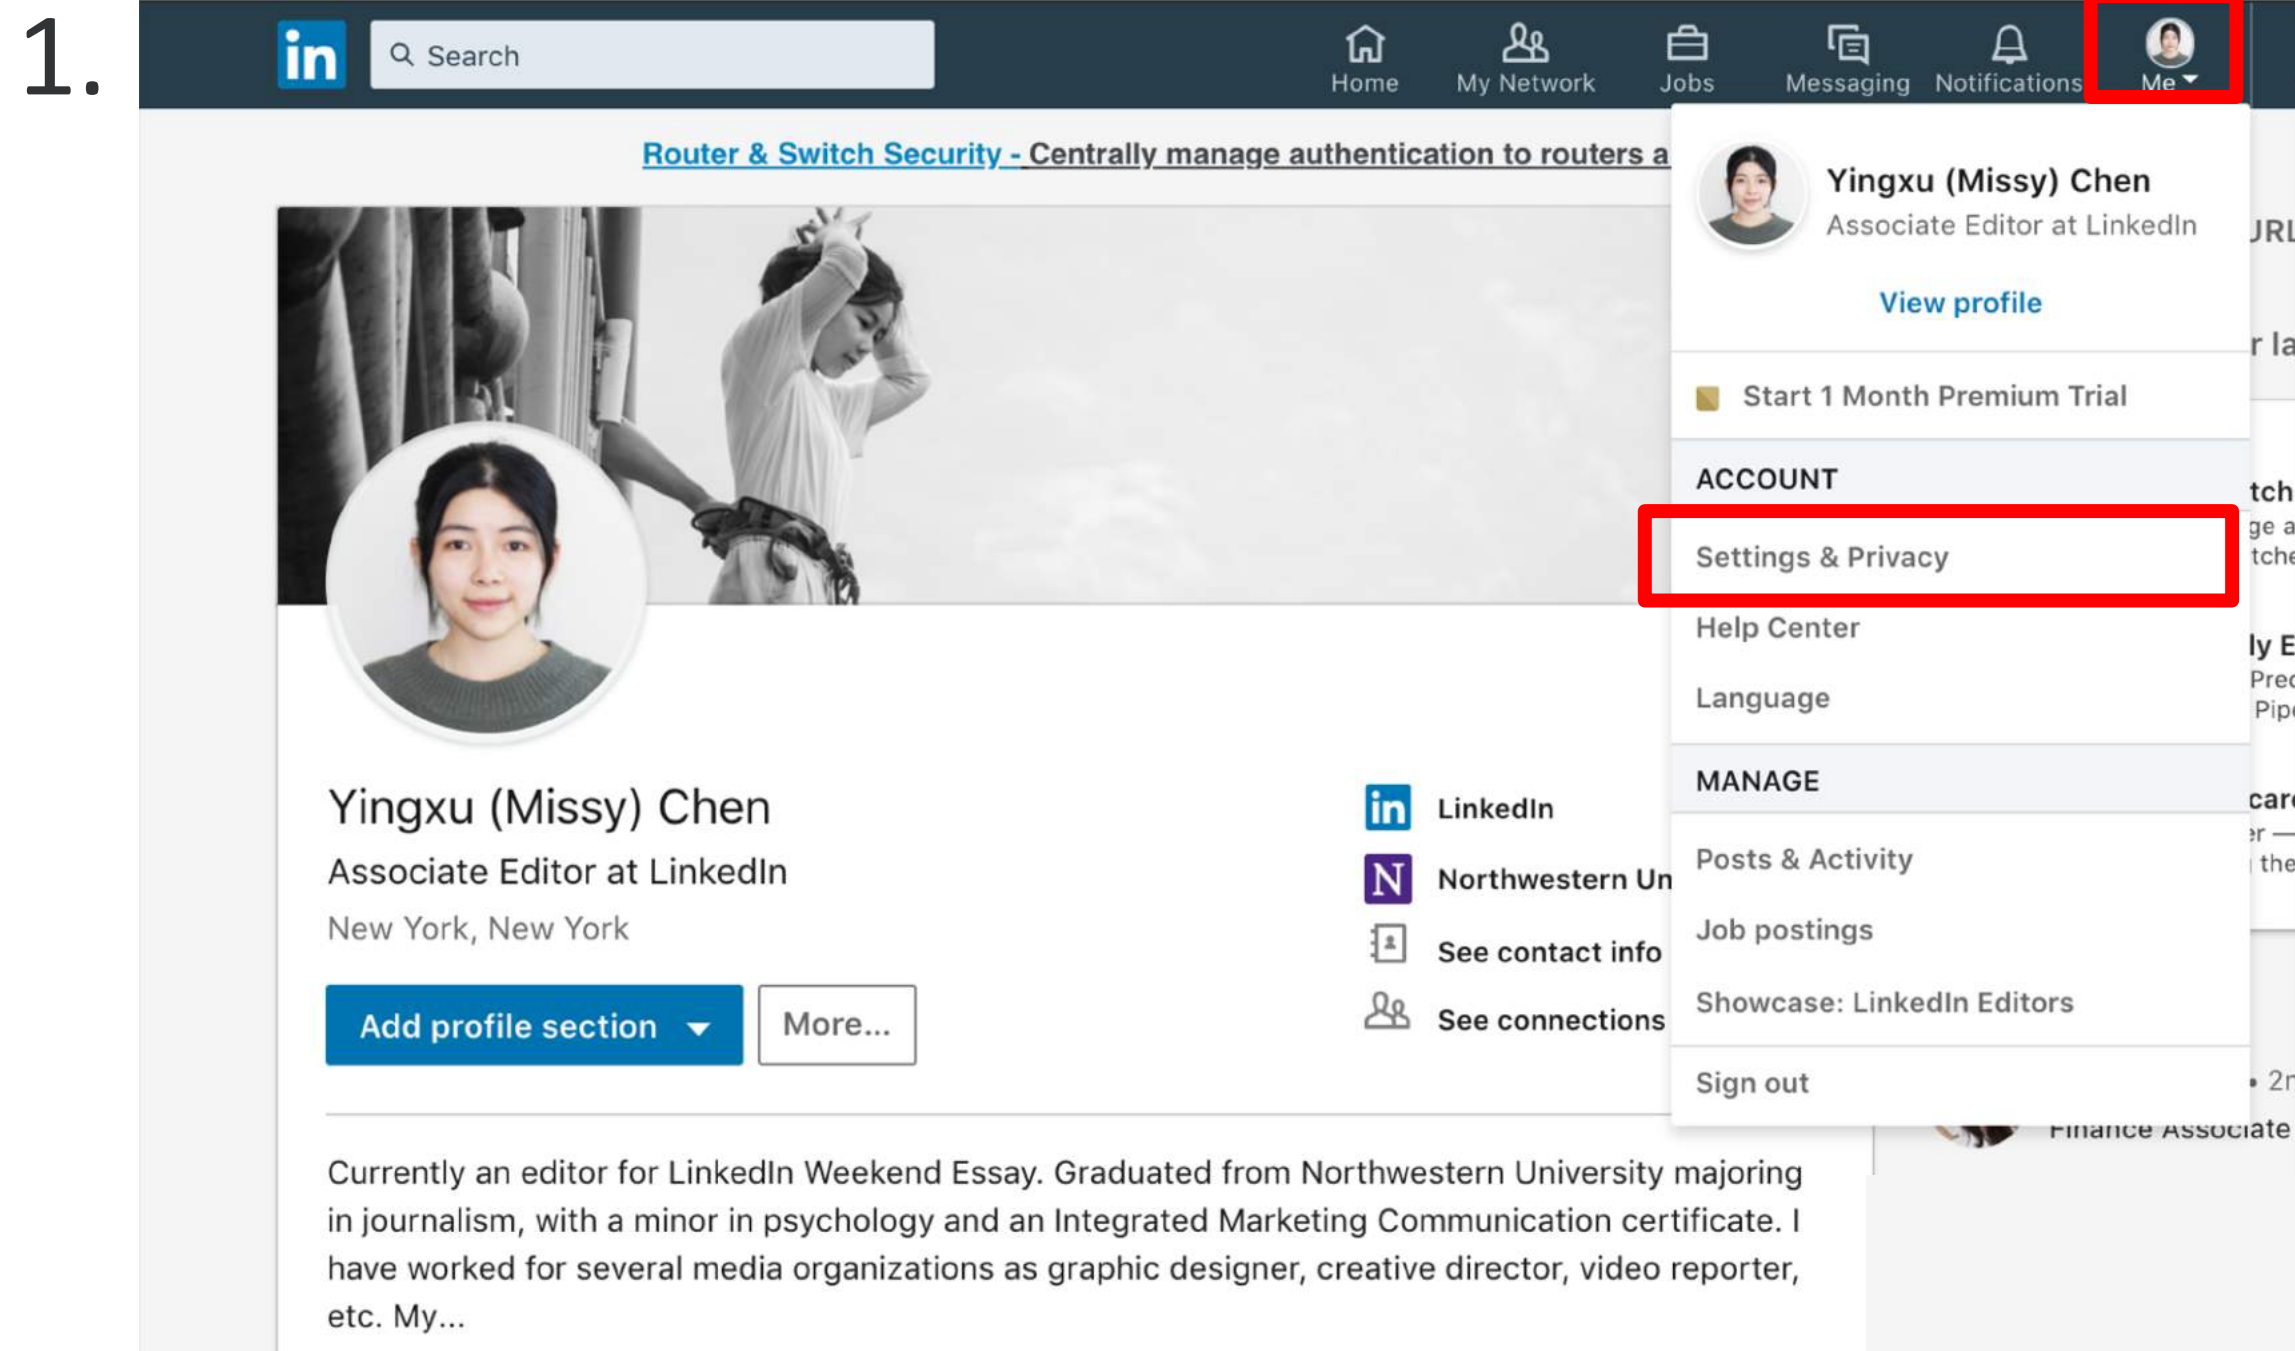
1.

in Search

Home My Network Jobs Messaging Notifications Me

Router & Switch Security - Centrally manage authentication to routers a

Yingxu (Missy) Chen
Associate Editor at LinkedIn
View profile

Start 1 Month Premium Trial

ACCOUNT
Settings & Privacy
Help Center
Language

MANAGE
Posts & Activity
Job postings
Showcase: LinkedIn Editors

Sign out

URL
r la
tch
ge a
tche
ly E
Prec
Pipe
car
er —
the
• 2r
Finance Associate

Yingxu (Missy) Chen
Associate Editor at LinkedIn
New York, New York

LinkedIn
Northwestern Un
See contact info
See connections

Add profile section
More...

Currently an editor for LinkedIn Weekend Essay. Graduated from Northwestern University majoring in journalism, with a minor in psychology and an Integrated Marketing Communication certificate. I have worked for several media organizations as graphic designer, creative director, video reporter, etc. My...